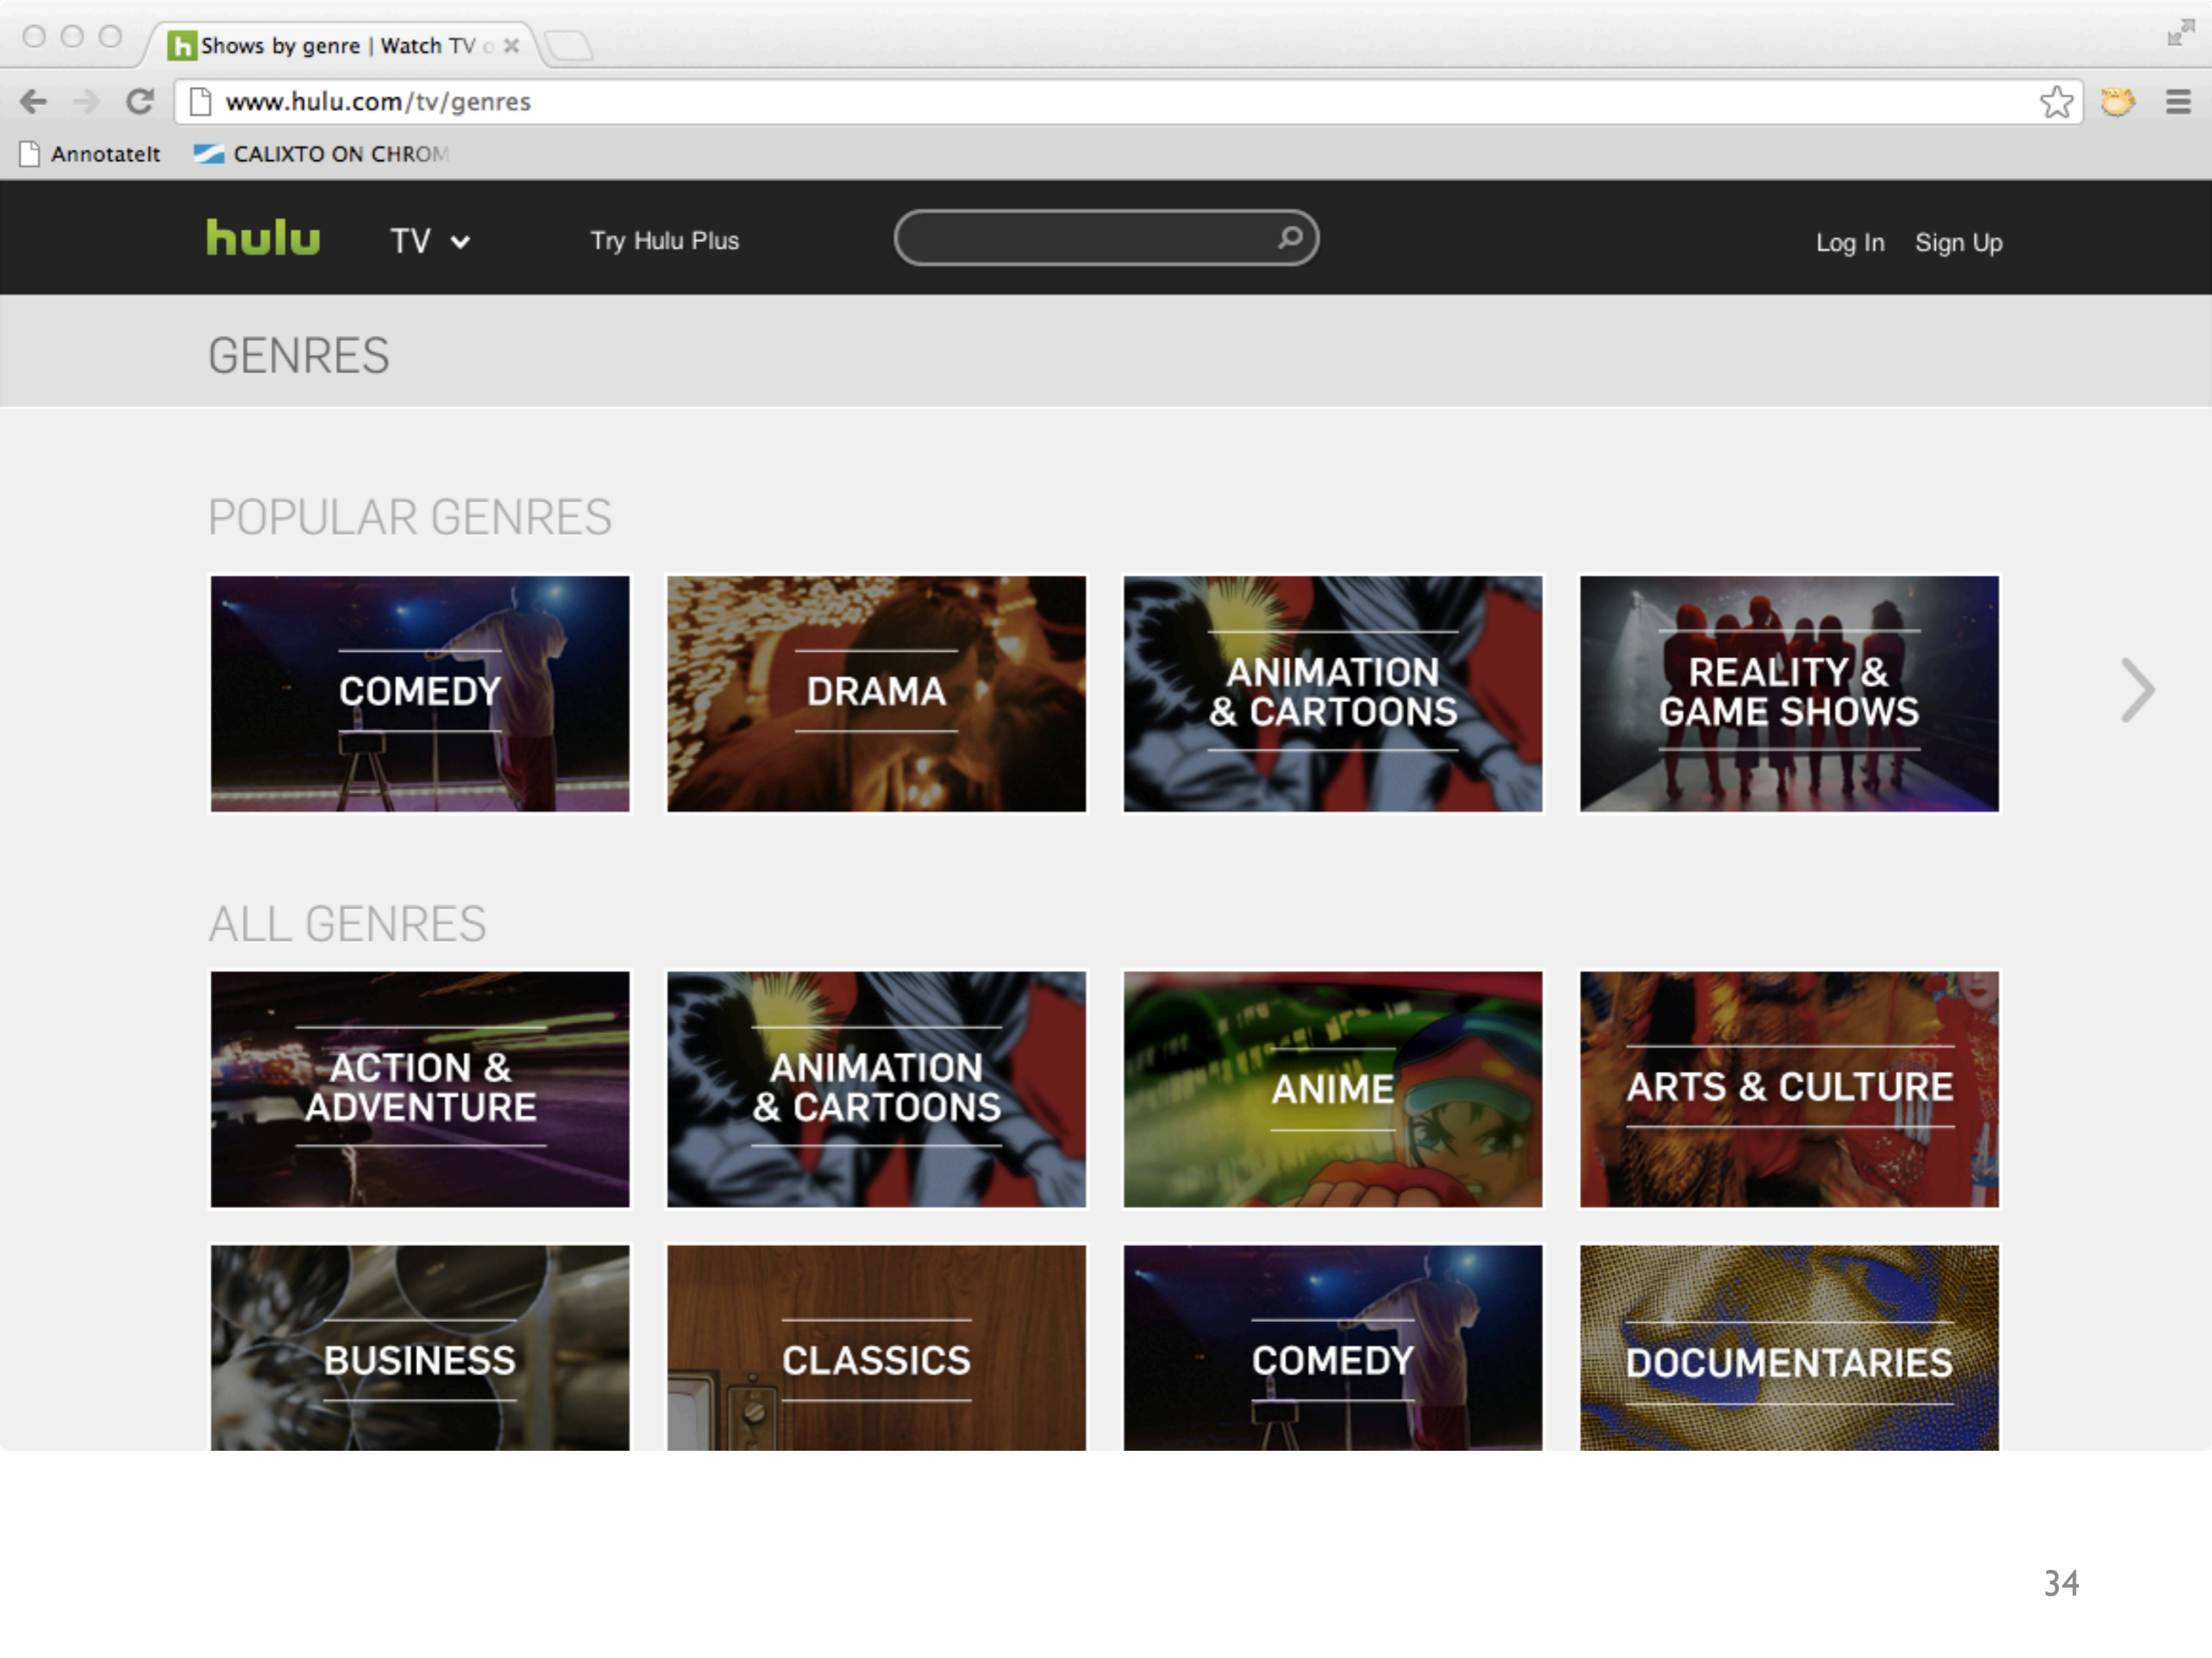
Shows by genre | Watch TV o

www.hulu.com/tv/genres

AnnotateIt CALIXTO ON CHROM

hulu TV Try Hulu Plus Log In Sign Up

GENRES

POPULAR GENRES

COMEDY

DRAMA

ANIMATION & CARTOONS

REALITY & GAME SHOWS

ALL GENRES

ACTION & ADVENTURE

ANIMATION & CARTOONS

ANIME

ARTS & CULTURE

BUSINESS

CLASSICS

COMEDY

DOCUMENTARIES

34